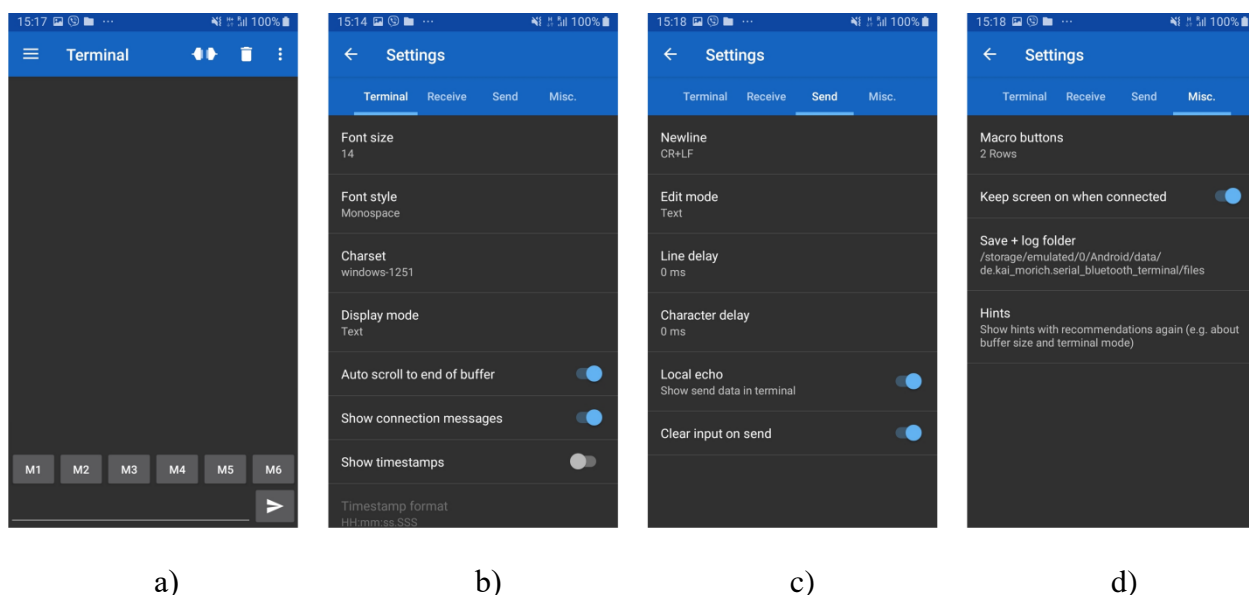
15:17 ··· 100%

Terminal

M1 M2 M3 M4 M5 M6

a)

15:14 ··· 100%

Settings

Terminal Receive Send Misc.

Font size
14

Font style
Monospace

Charset
windows-1251

Display mode
Text

Auto scroll to end of buffer

Show connection messages

Show timestamps

Timestamp format
HH:mm:ss.SSS

b)

15:18 ··· 100%

Settings

Terminal Receive Send Misc.

Newline
CR+LF

Edit mode
Text

Line delay
0 ms

Character delay
0 ms

Local echo
Show send data in terminal

Clear input on send

c)

15:18 ··· 100%

Settings

Terminal Receive Send Misc.

Macro buttons
2 Rows

Keep screen on when connected

Save + log folder
/storage/emulated/0/Android/data/de.kai_morich.serial_bluetooth_terminal/files

Hints
Show hints with recommendations again (e.g. about buffer size and terminal mode)

d)